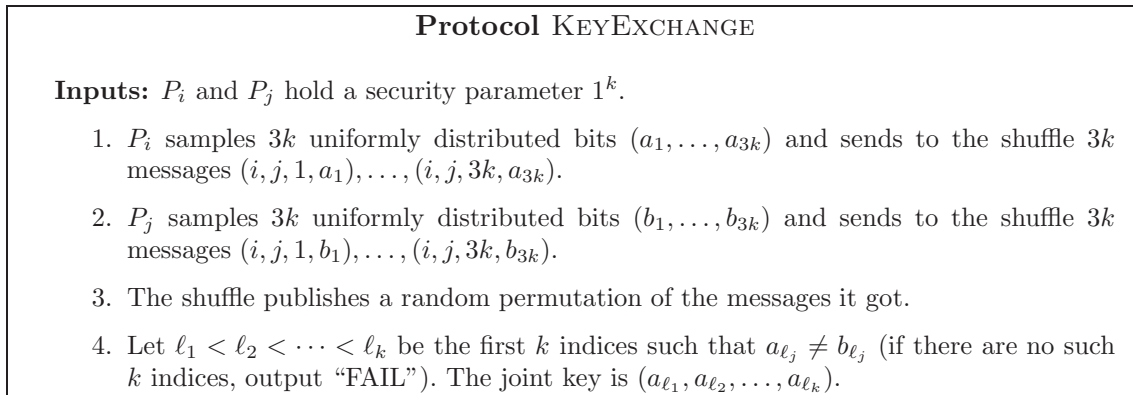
**Protocol** KeyExchange

**Inputs:** $P_i$ and $P_j$ hold a security parameter $1^k$.

1. $P_i$ samples $3k$ uniformly distributed bits $(a_1, \dots, a_{3k})$ and sends to the shuffle $3k$ messages $(i, j, 1, a_1), \dots, (i, j, 3k, a_{3k})$.

2. $P_j$ samples $3k$ uniformly distributed bits $(b_1, \dots, b_{3k})$ and sends to the shuffle $3k$ messages $(i, j, 1, b_1), \dots, (i, j, 3k, b_{3k})$.

3. The shuffle publishes a random permutation of the messages it got.

4. Let $\ell_1 < \ell_2 < \cdots < \ell_k$ be the first $k$ indices such that $a_{\ell_j} \neq b_{\ell_j}$ (if there are no such $k$ indices, output "FAIL"). The joint key is $(a_{\ell_1}, a_{\ell_2}, \dots, a_{\ell_k})$.